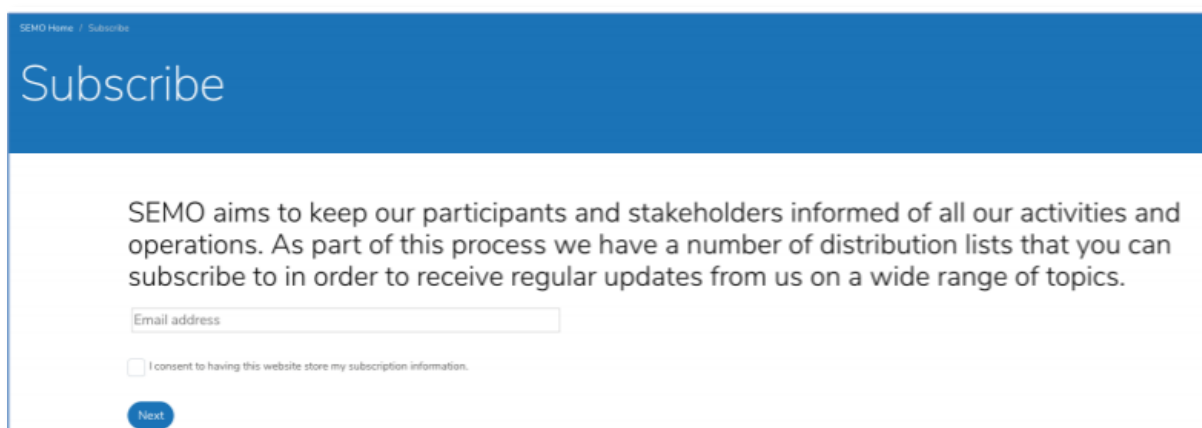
SEMO Home / Subscribe

Subscribe

SEMO aims to keep our participants and stakeholders informed of all our activities and operations. As part of this process we have a number of distribution lists that you can subscribe to in order to receive regular updates from us on a wide range of topics.

Email address

I consent to having this website store my subscription information.

Next